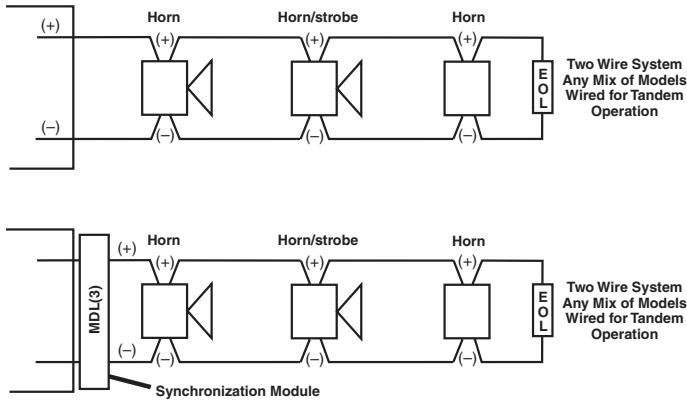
(+)
Horn
(+)
Horn/strobe
(+)
Horn
(+)
E
O
L
Two Wire System Any Mix of Models Wired for Tandem Operation
(–)
(–)
(–)
(–)

MDL(3)
(+)
Horn
(+)
Horn/strobe
(+)
Horn
(+)
E
O
L
Two Wire System Any Mix of Models Wired for Tandem Operation
(–)
(–)
(–)
(–)
Synchronization Module